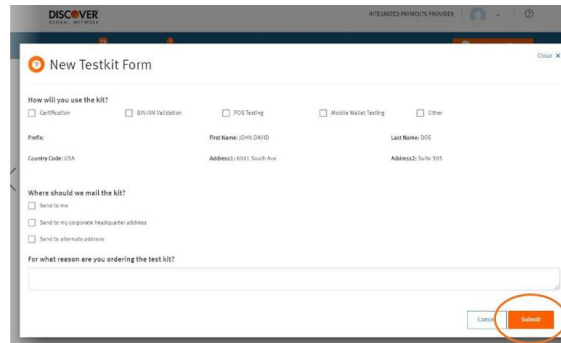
DISCOVER GLOBAL NETWORK

INTEGRATED PAYMENTS PROVIDER

New Testkit Form

Close ✕

How will you use the kit?

Certification

BIN/IIN Validation

POS Testing

Mobile Wallet Testing

Other

Prefix:

First Name: JOHN DAVID

Last Name: DOE

Country Code: USA

Address1: 6011 South Ave

Address2: Suite 505

Where should we mail the kit?

Send to me

Send to my corporate headquarter address

Send to alternate address

For what reason are you ordering the test kit?

Cancel

Submit